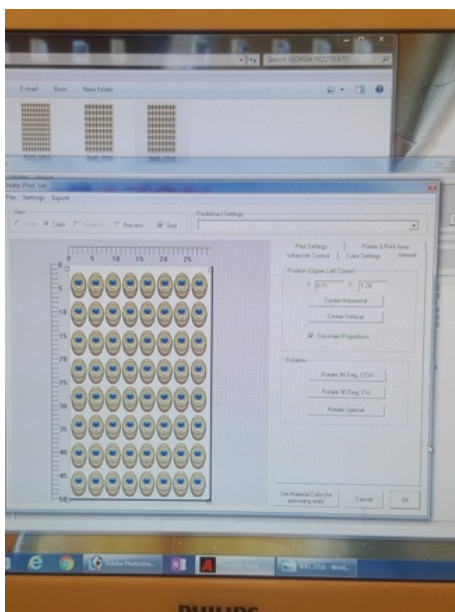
Search GIORGIA PIZZOLATO

E-mail Burn New folder

File Settings Export

View

Color

Preview

Grid

Predefined Settings

Print Settings

Printer & Print Area

White Ink Control

Color Settings

Artwork

Position (Upper Left Corner)

X: 0.11

Y: 1.20

Center Horizontal

Center Vertical

Constrain Proportions

Rotation

Rotate 90 Deg. CCW

Rotate 90 Deg. CW

Rotate Special

Set Material Color (for previewing only)

Cancel

OK

5 10 15 20 25

5

10

15

20

25

30

35

40

45

50

PHILIPS